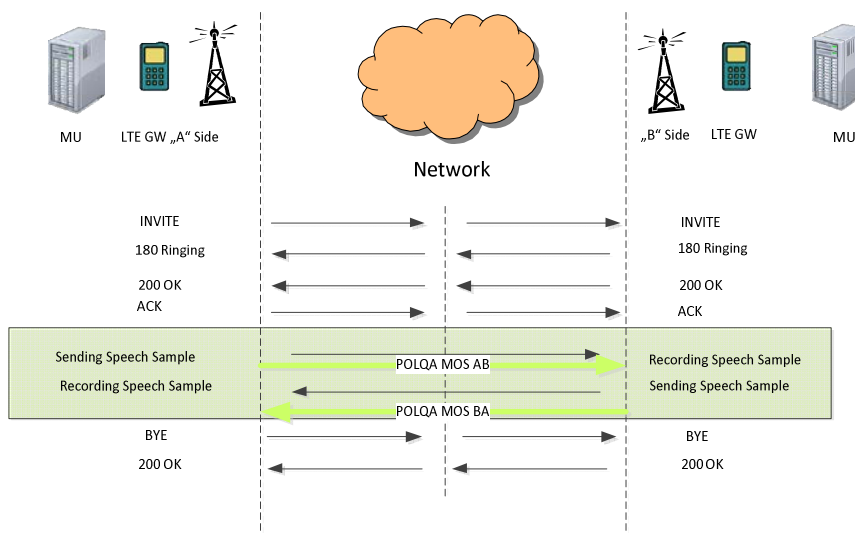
MU
LTE GW „A“ Side

Network

„B“ Side
LTE GW
MU

INVITE
180 Ringing
200 OK
ACK

INVITE
180 Ringing
200 OK
ACK

Sending Speech Sample
Recording Speech Sample

POLQA MOS AB
POLQA MOS BA

Recording Speech Sample
Sending Speech Sample

BYE
200 OK

BYE
200 OK